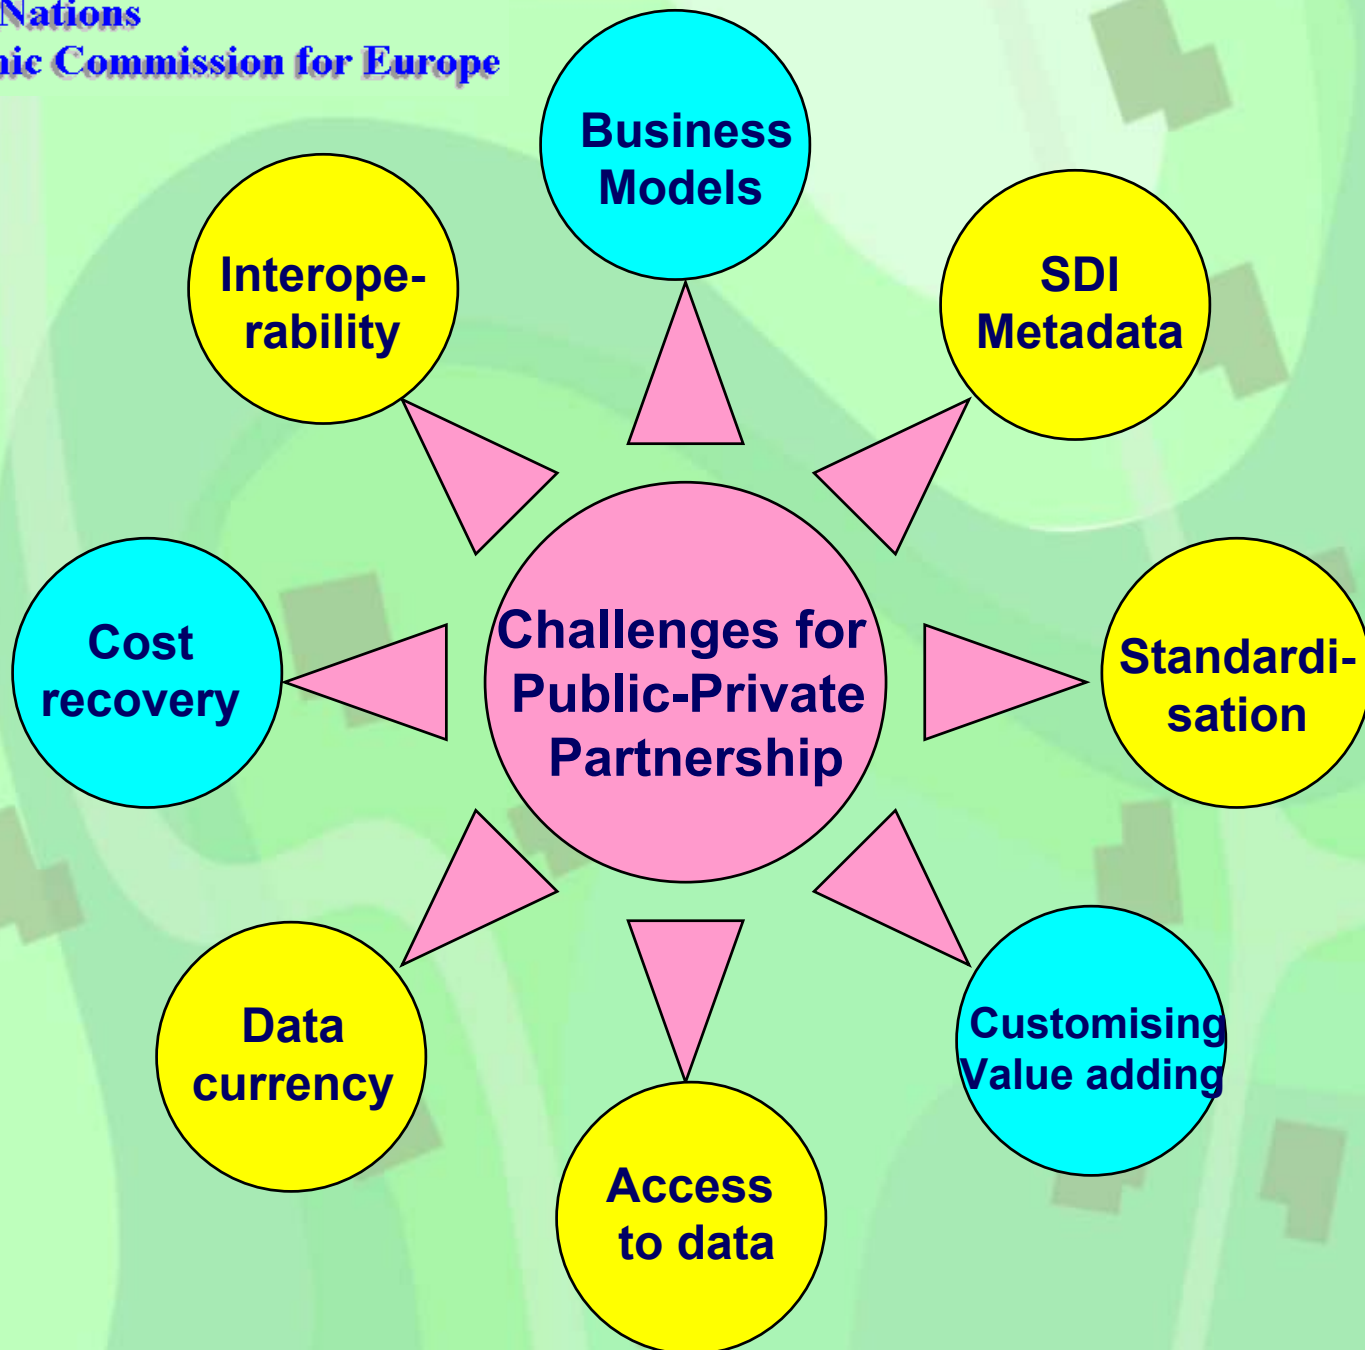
Nations
nic Commission for Europe

Business Models

Interoperability

SDI Metadata

Cost recovery

Challenges for Public-Private Partnership

Standardisation

Data currency

Customising Value adding

Access to data